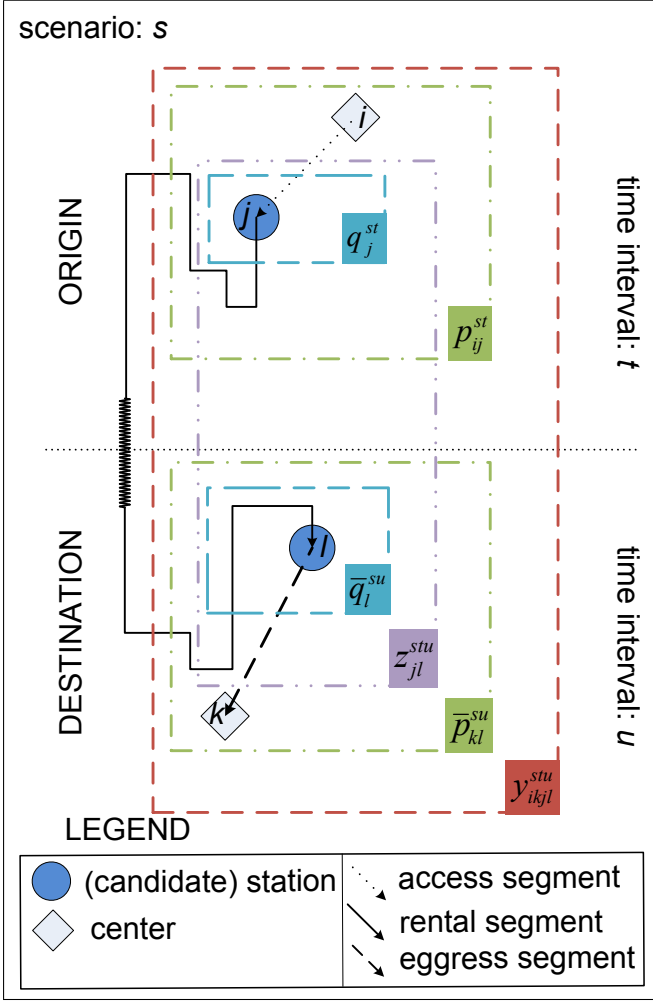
scenario: $s$

ORIGIN

$i$

$j$

$q_{j}^{st}$

$p_{ij}^{st}$

time interval: $t$

DESTINATION

$l$

$\bar{q}_{l}^{su}$

$z_{jl}^{stu}$

$k$

$\bar{p}_{kl}^{su}$

$y_{ikjl}^{stu}$

time interval: $u$

LEGEND

(candidate) station

center

access segment

rental segment

eggress segment